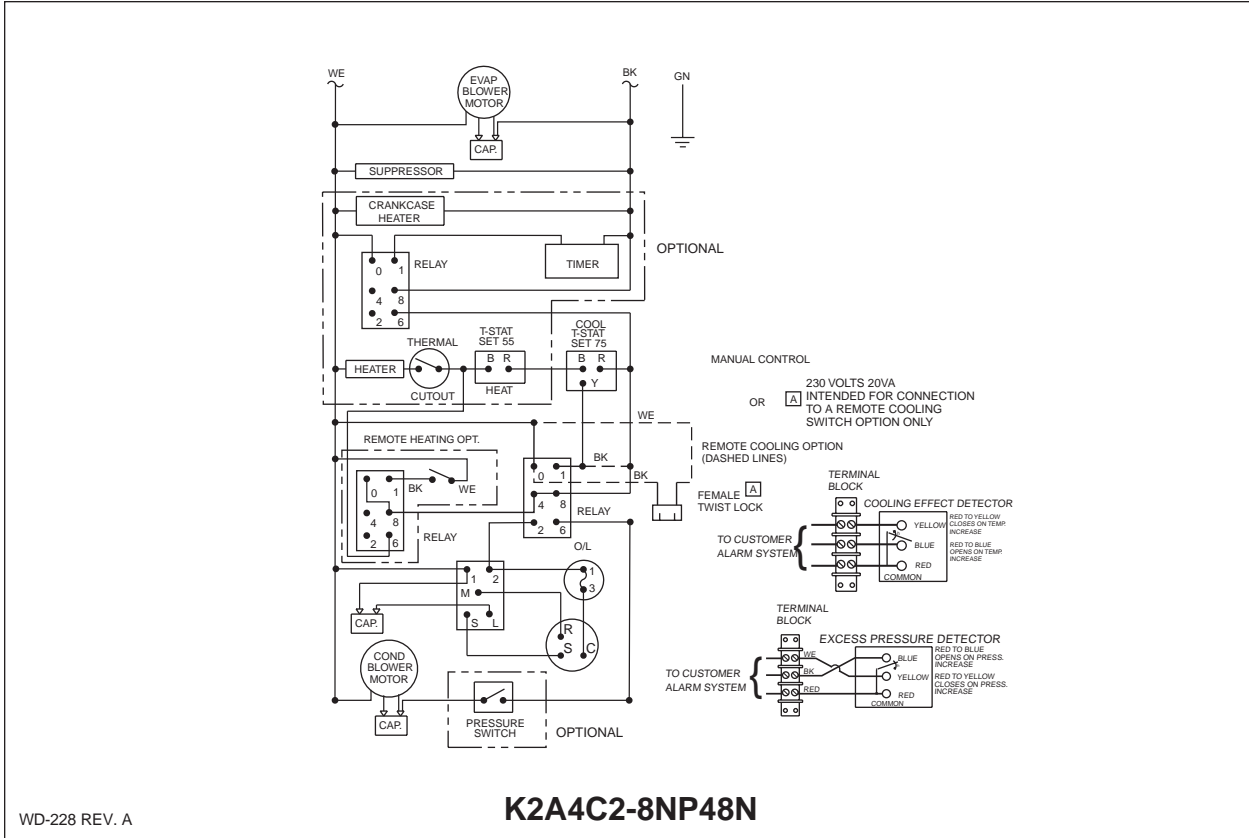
WE
EVAP BLOWER MOTOR
BK
GN
CAP.
SUPPRESSOR
CRANKCASE HEATER
RELAY
0 1
4 8
2 6
TIMER
OPTIONAL
THERMAL
T-STAT SET 55
B R
COOL T-STAT SET 75
B R
Y
HEATER
CUTOUT
HEAT
MANUAL CONTROL
OR
A
230 VOLTS 20VA INTENDED FOR CONNECTION TO A REMOTE COOLING SWITCH OPTION ONLY
WE
REMOTE HEATING OPT.
REMOTE COOLING OPTION (DASHED LINES)
BK
BK
0 1
4 8
2 6
BK
WE
0 1
4 8
2 6
RELAY
FEMALE A TWIST LOCK
RELAY
TERMINAL BLOCK
COOLING EFFECT DETECTOR
YELLOW
RED TO YELLOW CLOSES ON TEMP. INCREASE
BLUE
RED TO BLUE OPENS ON TEMP. INCREASE
RED
COMMON
TO CUSTOMER ALARM SYSTEM
O/L
1
3
1 2
M
S L
R
S
C
CAP.
TERMINAL BLOCK
EXCESS PRESSURE DETECTOR
WE
BK
RED
BLUE
RED TO BLUE OPENS ON PRESS. INCREASE
YELLOW
RED TO YELLOW CLOSES ON PRESS. INCREASE
RED
COMMON
TO CUSTOMER ALARM SYSTEM
COND BLOWER MOTOR
CAP.
PRESSURE SWITCH
OPTIONAL
WD-228 REV. A
K2A4C2-8NP48N